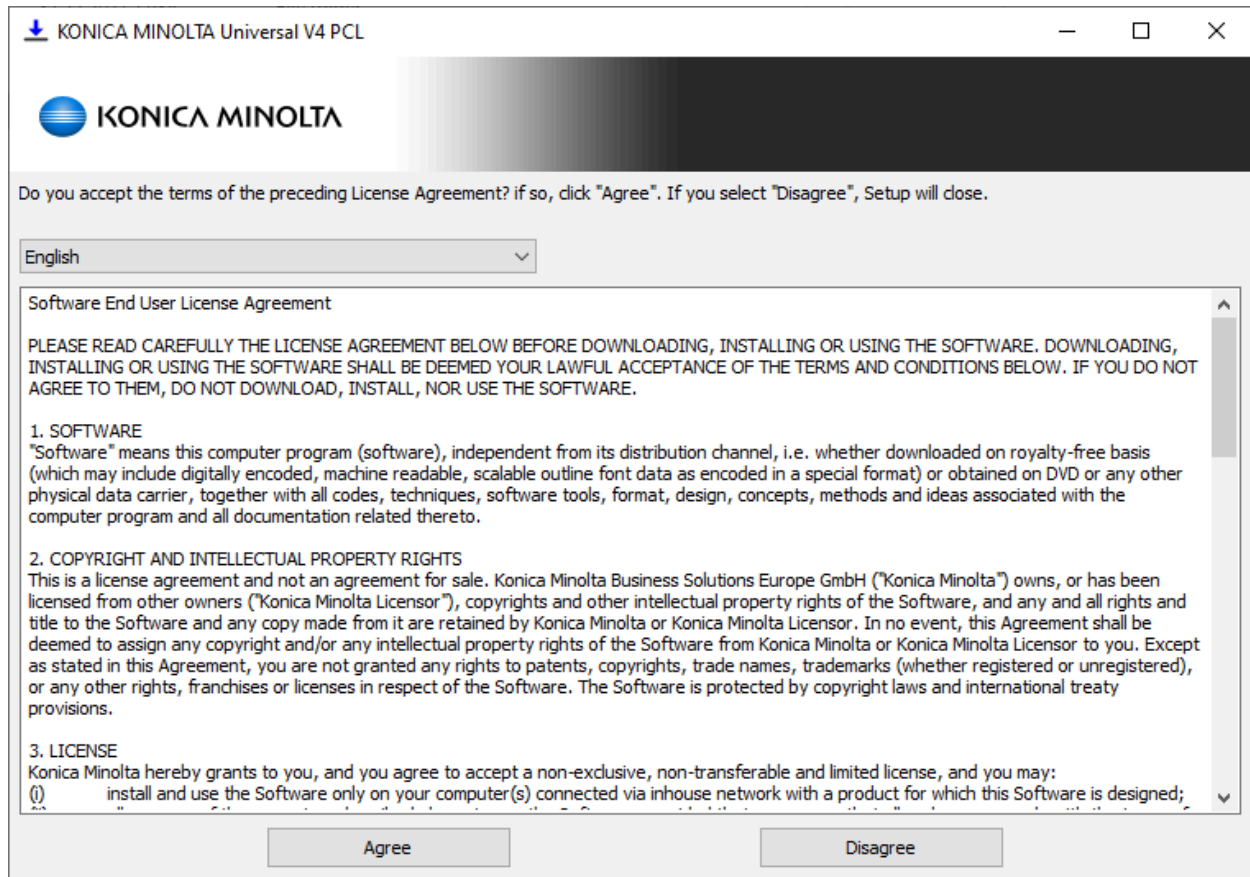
KONICA MINOLTA Universal V4 PCL

KONICA MINOLTA

Do you accept the terms of the preceding License Agreement? if so, click "Agree". If you select "Disagree", Setup will close.

English

Software End User License Agreement

PLEASE READ CAREFULLY THE LICENSE AGREEMENT BELOW BEFORE DOWNLOADING, INSTALLING OR USING THE SOFTWARE. DOWNLOADING, INSTALLING OR USING THE SOFTWARE SHALL BE DEEMED YOUR LAWFUL ACCEPTANCE OF THE TERMS AND CONDITIONS BELOW. IF YOU DO NOT AGREE TO THEM, DO NOT DOWNLOAD, INSTALL, NOR USE THE SOFTWARE.

1. SOFTWARE
"Software" means this computer program (software), independent from its distribution channel, i.e. whether downloaded on royalty-free basis (which may include digitally encoded, machine readable, scalable outline font data as encoded in a special format) or obtained on DVD or any other physical data carrier, together with all codes, techniques, software tools, format, design, concepts, methods and ideas associated with the computer program and all documentation related thereto.

2. COPYRIGHT AND INTELLECTUAL PROPERTY RIGHTS
This is a license agreement and not an agreement for sale. Konica Minolta Business Solutions Europe GmbH ("Konica Minolta") owns, or has been licensed from other owners ("Konica Minolta Licensor"), copyrights and other intellectual property rights of the Software, and any and all rights and title to the Software and any copy made from it are retained by Konica Minolta or Konica Minolta Licensor. In no event, this Agreement shall be deemed to assign any copyright and/or any intellectual property rights of the Software from Konica Minolta or Konica Minolta Licensor to you. Except as stated in this Agreement, you are not granted any rights to patents, copyrights, trade names, trademarks (whether registered or unregistered), or any other rights, franchises or licenses in respect of the Software. The Software is protected by copyright laws and international treaty provisions.

3. LICENSE
Konica Minolta hereby grants to you, and you agree to accept a non-exclusive, non-transferable and limited license, and you may:
(i) install and use the Software only on your computer(s) connected via inhouse network with a product for which this Software is designed;
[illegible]

Agree

Disagree